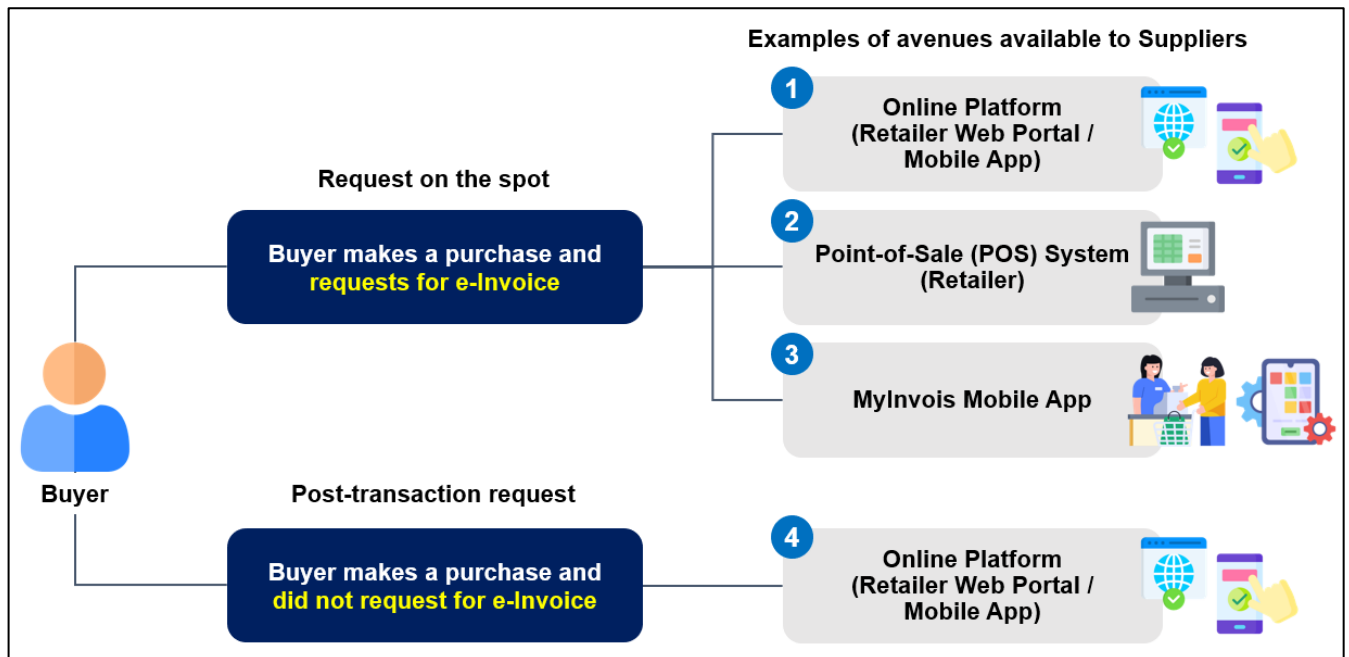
Examples of avenues available to Suppliers

Request on the spot

Buyer makes a purchase and requests for e-Invoice

1 Online Platform (Retailer Web Portal / Mobile App)

2 Point-of-Sale (POS) System (Retailer)

3 MyInvois Mobile App

Buyer

Post-transaction request

Buyer makes a purchase and did not request for e-Invoice

4 Online Platform (Retailer Web Portal / Mobile App)